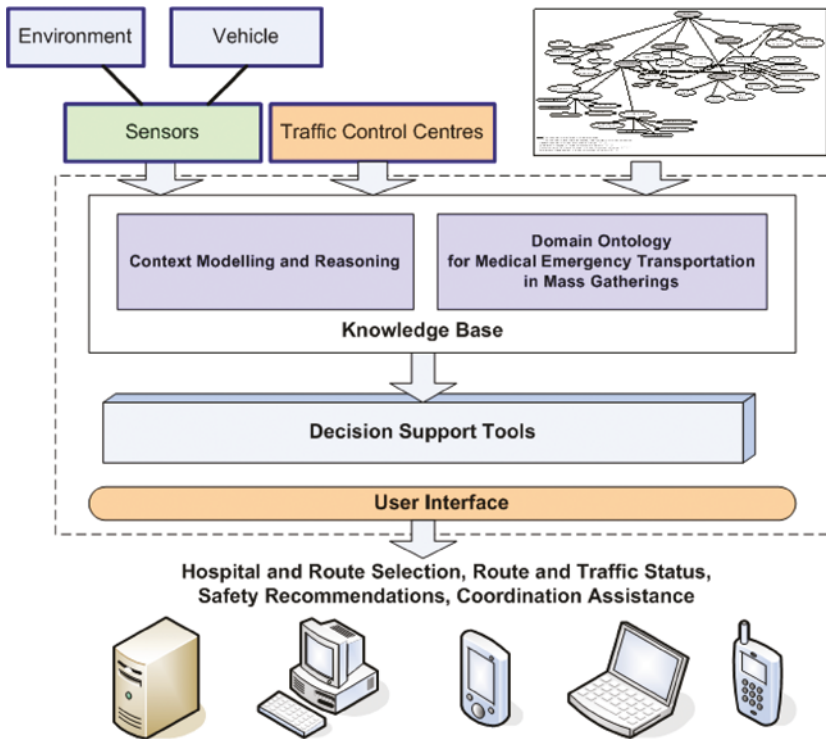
Environment

Vehicle

Sensors

Traffic Control Centres

Context Modelling and Reasoning

Domain Ontology for Medical Emergency Transportation in Mass Gatherings

Knowledge Base

Decision Support Tools

User Interface

Hospital and Route Selection, Route and Traffic Status, Safety Recommendations, Coordination Assistance